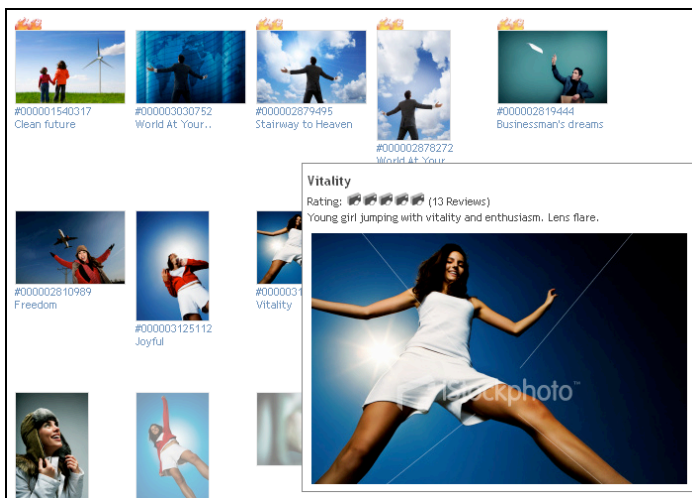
#000001540317
Clean future

#000003030752
World At Your..

#000002879495
Stairway to Heaven

#000002878272
World At Your

#000002819444
Businessman's dreams

#000002810989
Freedom

#000003125112
Joyful

#000003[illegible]
Vitality

Vitality
Rating: (13 Reviews)
Young girl jumping with vitality and enthusiasm. Lens flare.

iStockphoto